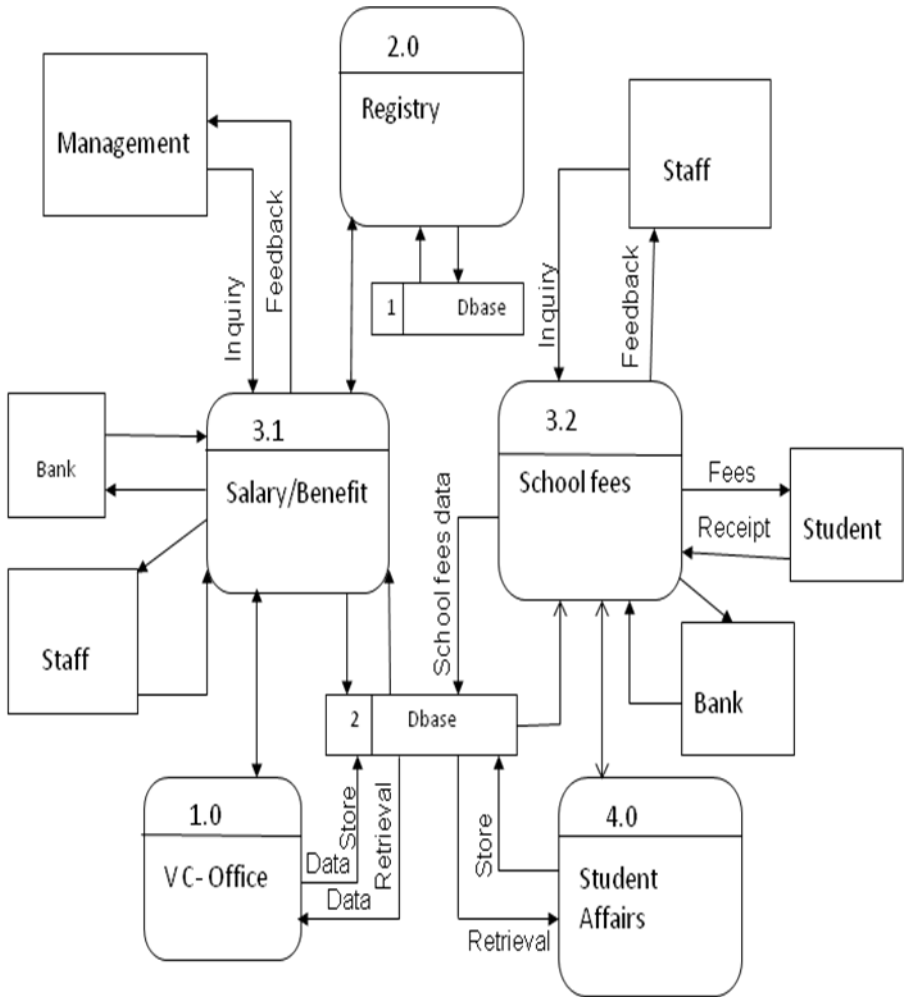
2.0
Registry

Management

Feedback

Inquiry

1 Dbase

Staff

Inquiry

Feedback

Bank

3.1
Salary/Benefit

3.2
School fees

Fees

Receipt

Student

School fees data

Staff

Bank

2 Dbase

1.0
V C- Office

Store
Data

Retrieval
Data

Store

4.0
Student Affairs

Retrieval